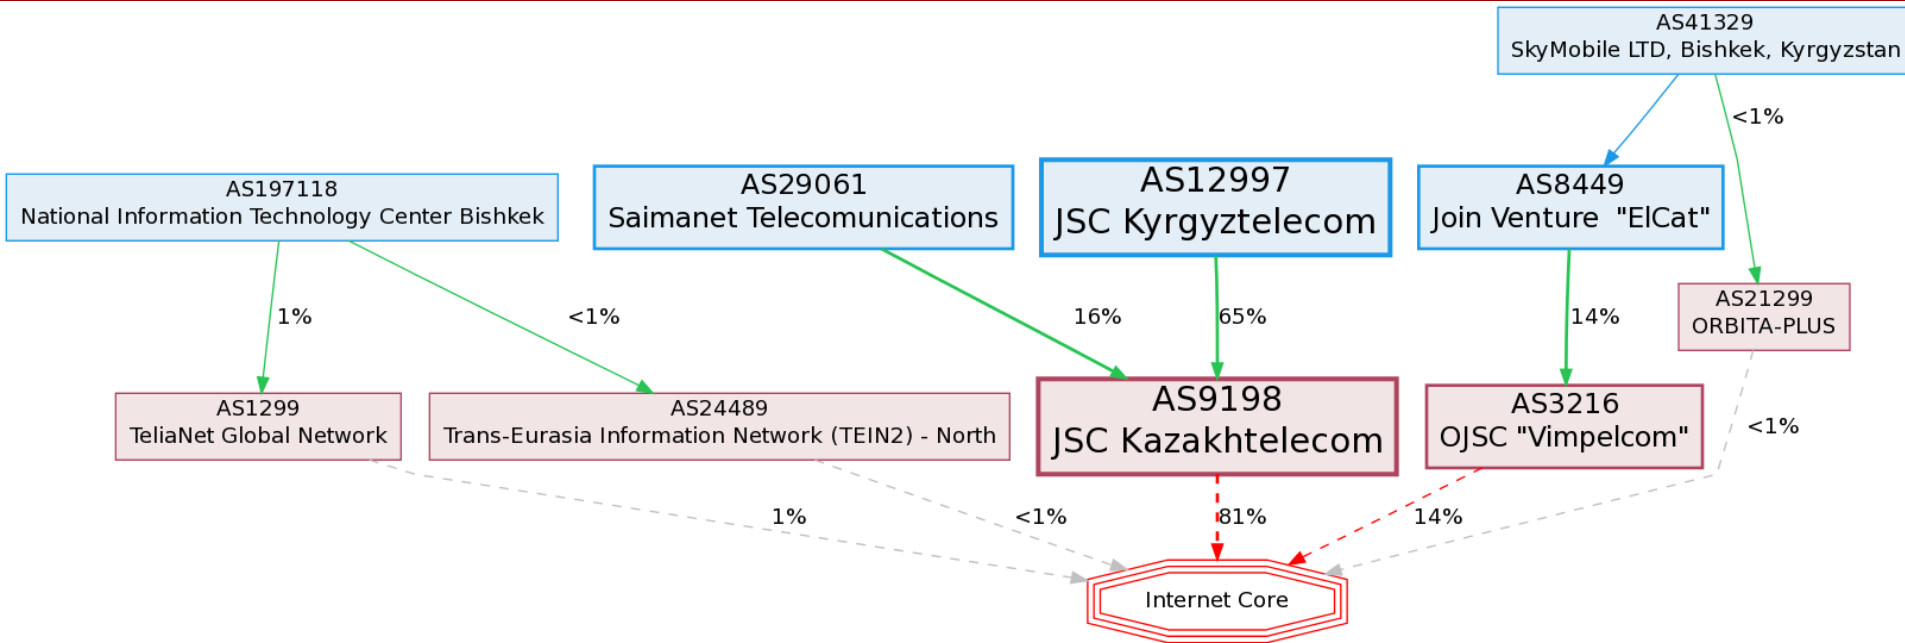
AS41329
SkyMobile LTD, Bishkek, Kyrgyzstan

<1%

AS197118
National Information Technology Center Bishkek

AS29061
Saimanet Telecomunications

AS12997
JSC Kyrgyztelecom

AS8449
Join Venture "ElCat"

AS21299
ORBITA-PLUS

1%

<1%

16%

65%

14%

AS1299
TeliaNet Global Network

AS24489
Trans-Eurasia Information Network (TEIN2) - North

AS9198
JSC Kazakhtelecom

AS3216
OJSC "Vimpelcom"

<1%

1%

<1%

81%

14%

Internet Core